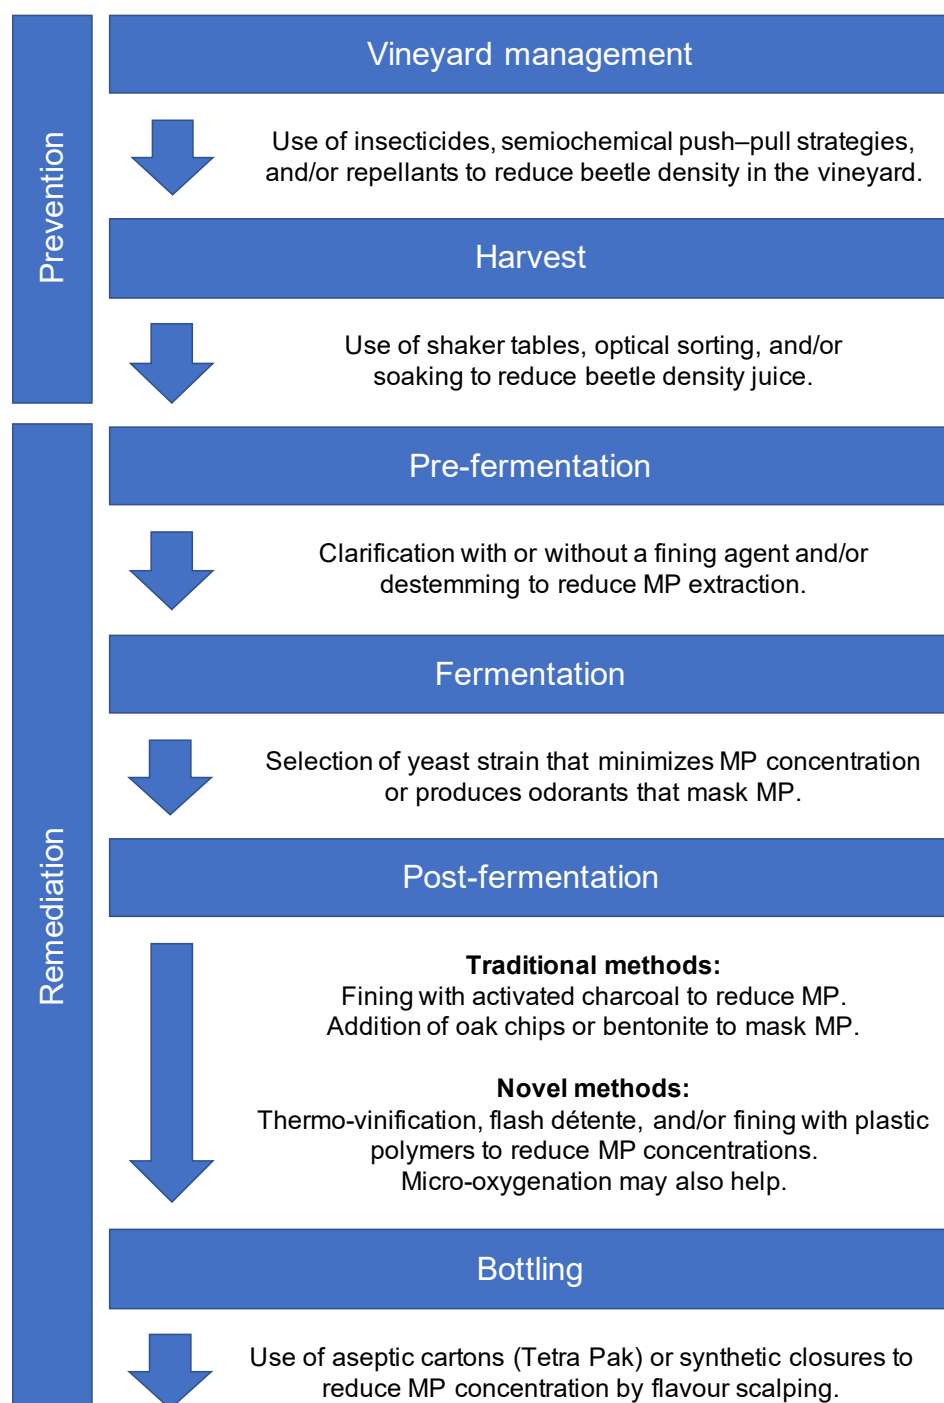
Prevention

Vineyard management

Use of insecticides, semiochemical push–pull strategies, and/or repellants to reduce beetle density in the vineyard.

Harvest

Use of shaker tables, optical sorting, and/or soaking to reduce beetle density juice.

Remediation

Pre-fermentation

Clarification with or without a fining agent and/or destemming to reduce MP extraction.

Fermentation

Selection of yeast strain that minimizes MP concentration or produces odorants that mask MP.

Post-fermentation

**Traditional methods:**
Fining with activated charcoal to reduce MP.
Addition of oak chips or bentonite to mask MP.

**Novel methods:**
Thermo-vinification, flash détente, and/or fining with plastic polymers to reduce MP concentrations.
Micro-oxygenation may also help.

Bottling

Use of aseptic cartons (Tetra Pak) or synthetic closures to reduce MP concentration by flavour scalping.